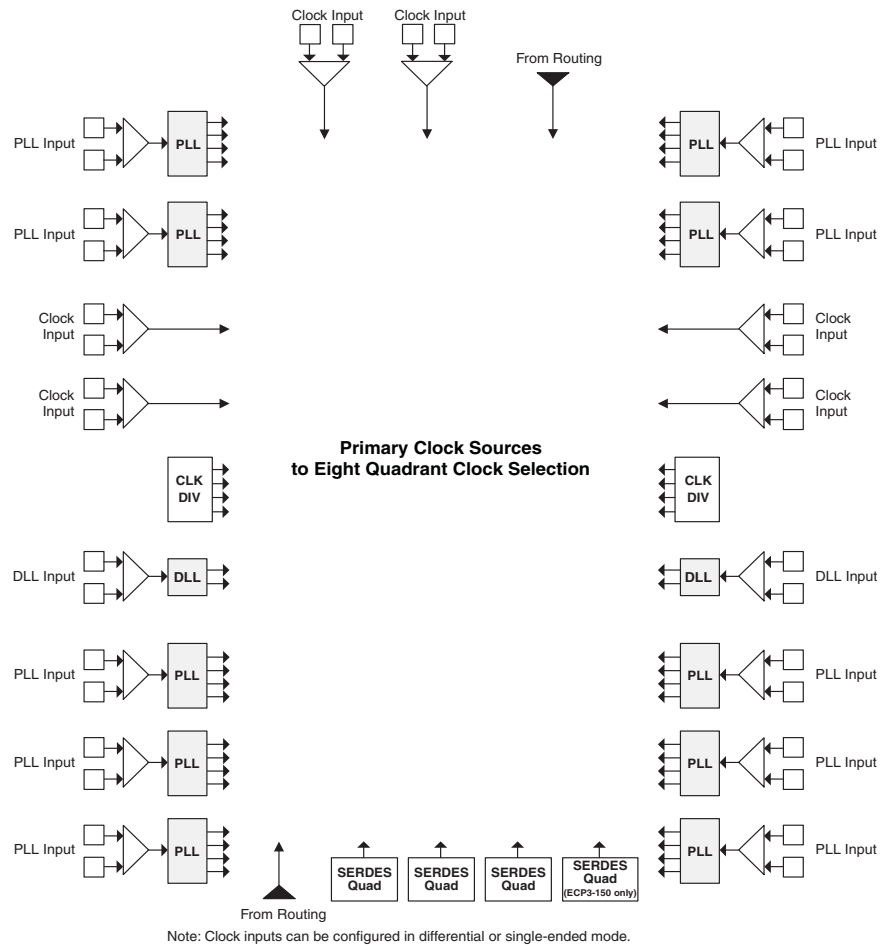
Clock Input Clock Input

From Routing

PLL Input PLL PLL PLL Input

PLL Input PLL PLL PLL Input

Clock Input Clock Input

Clock Input Clock Input

**Primary Clock Sources to Eight Quadrant Clock Selection**

CLK DIV CLK DIV

DLL Input DLL DLL DLL Input

PLL Input PLL PLL PLL Input

PLL Input PLL PLL PLL Input

PLL Input PLL SERDES Quad SERDES Quad SERDES Quad SERDES Quad (ECP3-150 only) PLL PLL Input

From Routing

Note: Clock inputs can be configured in differential or single-ended mode.